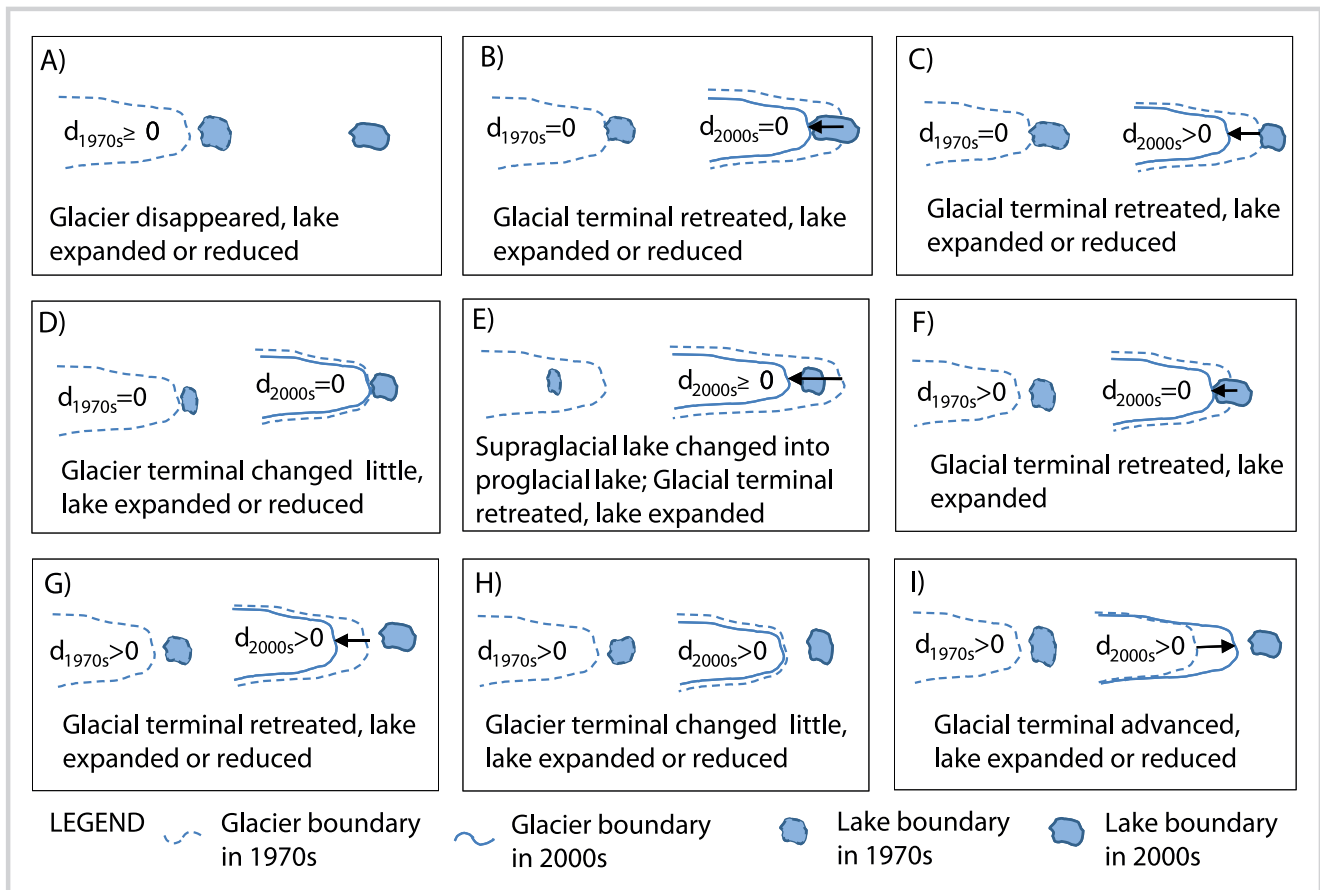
A)

$d_{1970s} \geq 0$

Glacier disappeared, lake expanded or reduced

B)

$d_{1970s}=0$ $d_{2000s}=0$

Glacial terminal retreated, lake expanded or reduced

C)

$d_{1970s}=0$ $d_{2000s}>0$

Glacial terminal retreated, lake expanded or reduced

D)

$d_{1970s}=0$ $d_{2000s}=0$

Glacier terminal changed little, lake expanded or reduced

E)

$d_{2000s} \geq 0$

Supraglacial lake changed into proglacial lake; Glacial terminal retreated, lake expanded

F)

$d_{1970s}>0$ $d_{2000s}=0$

Glacial terminal retreated, lake expanded

G)

$d_{1970s}>0$ $d_{2000s}>0$

Glacial terminal retreated, lake expanded or reduced

H)

$d_{1970s}>0$ $d_{2000s}>0$

Glacier terminal changed little, lake expanded or reduced

I)

$d_{1970s}>0$ $d_{2000s}>0$

Glacial terminal advanced, lake expanded or reduced

LEGEND Glacier boundary in 1970s Glacier boundary in 2000s Lake boundary in 1970s Lake boundary in 2000s